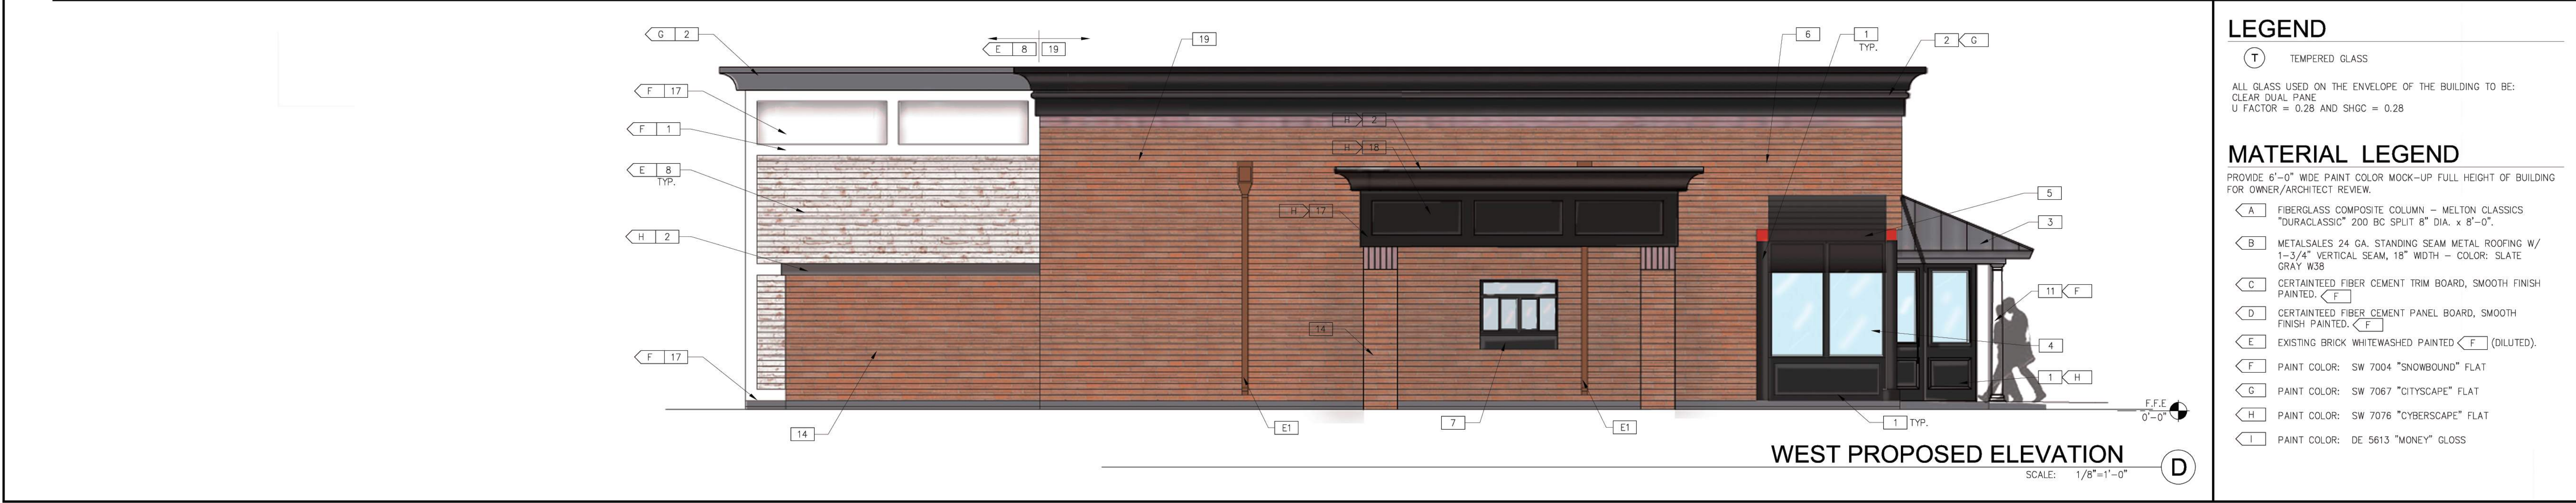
G 2
E 8 19
19
6
1 TYP.
2 G
F 17
F 1
E 8 TYP.
H 2
H 2
H 18
H 17
5
3
14
11 F
4
F 17
1 H
F.F.E 0'-0"
14
E1
7
E1
1 TYP.

WEST PROPOSED ELEVATION
SCALE: 1/8"=1'-0"
D

LEGEND

T TEMPERED GLASS

ALL GLASS USED ON THE ENVELOPE OF THE BUILDING TO BE: CLEAR DUAL PANE U FACTOR = 0.28 AND SHGC = 0.28

MATERIAL LEGEND

PROVIDE 6'-0" WIDE PAINT COLOR MOCK-UP FULL HEIGHT OF BUILDING FOR OWNER/ARCHITECT REVIEW.

A FIBERGLASS COMPOSITE COLUMN – MELTON CLASSICS "DURACLASSIC" 200 BC SPLIT 8" DIA. x 8'-0".

B METALSALES 24 GA. STANDING SEAM METAL ROOFING W/ 1-3/4" VERTICAL SEAM, 18" WIDTH – COLOR: SLATE GRAY W38

C CERTAINTEED FIBER CEMENT TRIM BOARD, SMOOTH FINISH PAINTED. F

D CERTAINTEED FIBER CEMENT PANEL BOARD, SMOOTH FINISH PAINTED. F

E EXISTING BRICK WHITEWASHED PAINTED F (DILUTED).

F PAINT COLOR: SW 7004 "SNOWBOUND" FLAT

G PAINT COLOR: SW 7067 "CITYSCAPE" FLAT

H PAINT COLOR: SW 7076 "CYBERSCAPE" FLAT

I PAINT COLOR: DE 5613 "MONEY" GLOSS